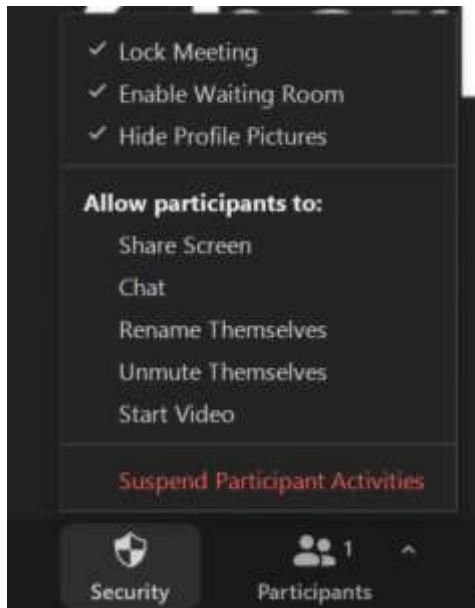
✓ Lock Meeting
✓ Enable Waiting Room
✓ Hide Profile Pictures

Allow participants to:
Share Screen
Chat
Rename Themselves
Unmute Themselves
Start Video

Suspend Participant Activities

Security
1
Participants